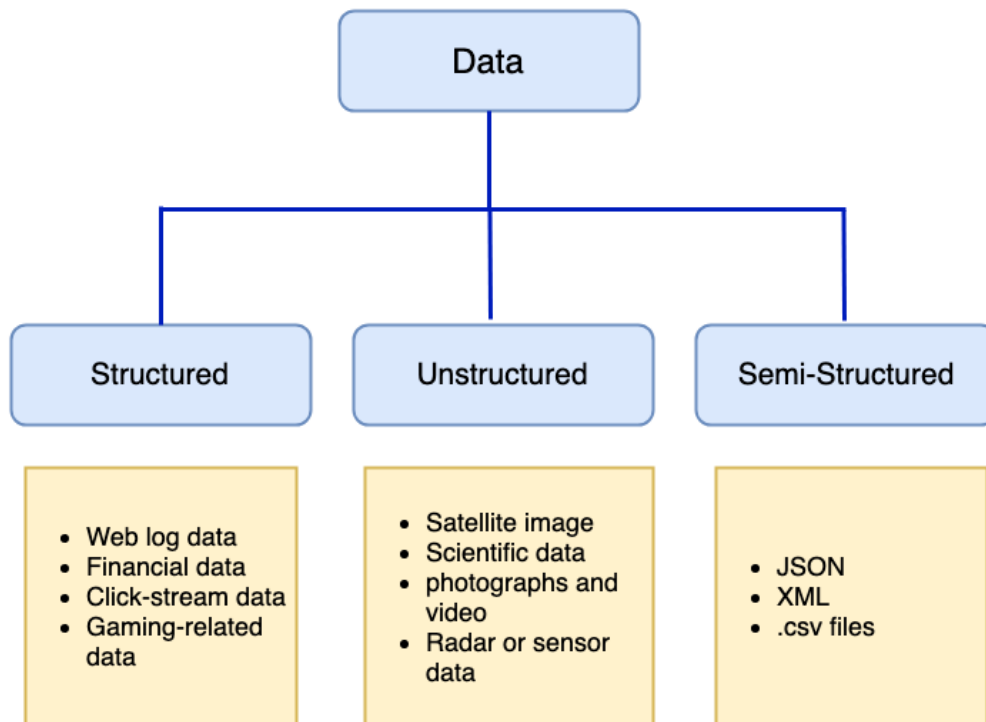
Data

Structured

Unstructured

Semi-Structured

- Web log data
- Financial data
- Click-stream data
- Gaming-related data

- Satellite image
- Scientific data
- photographs and video
- Radar or sensor data

- JSON
- XML
- .csv files